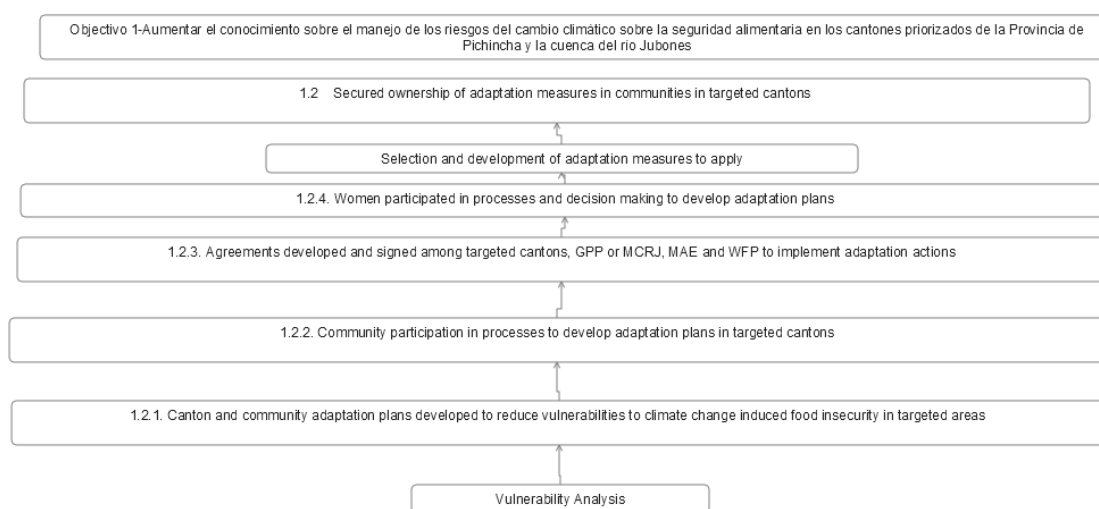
Objectivo 1-Aumentar el conocimiento sobre el manejo de los riesgos del cambio climático sobre la seguridad alimentaria en los cantones priorizados de la Provincia de Pichincha y la cuenca del rio Jubones

1.2 Secured ownership of adaptation measures in communities in targeted cantons

Selection and development of adaptation measures to apply

1.2.4. Women participated in processes and decision making to develop adaptation plans

1.2.3. Agreements developed and signed among targeted cantons, GPP or MCRJ, MAE and WFP to implement adaptation actions

1.2.2. Community participation in processes to develop adaptation plans in targeted cantons

1.2.1. Canton and community adaptation plans developed to reduce vulnerabilities to climate change induced food insecurity in targeted areas

Vulnerability Analysis